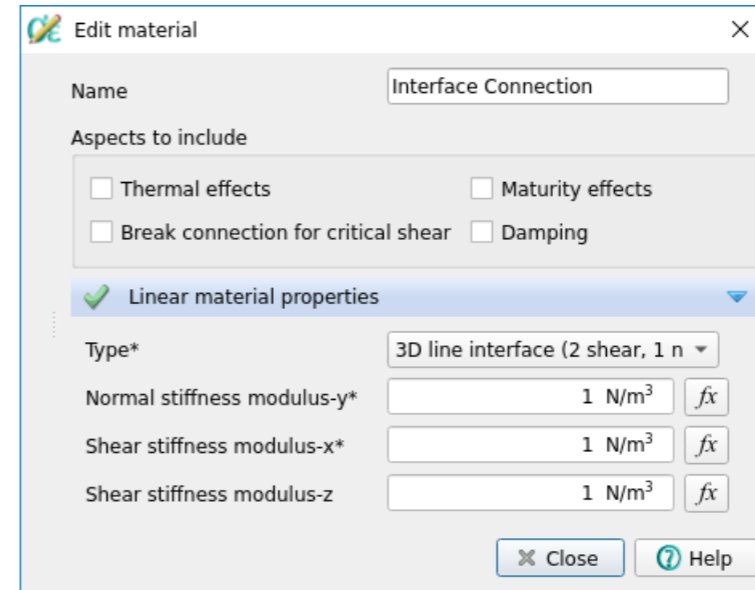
Edit material

Name Interface Connection

Aspects to include

Thermal effects
Maturity effects
Break connection for critical shear
Damping

Linear material properties

Type* 3D line interface (2 shear, 1 n

Normal stiffness modulus-y* 1 N/m$^3$ $fx$

Shear stiffness modulus-x* 1 N/m$^3$ $fx$

Shear stiffness modulus-z 1 N/m$^3$ $fx$

Close
Help